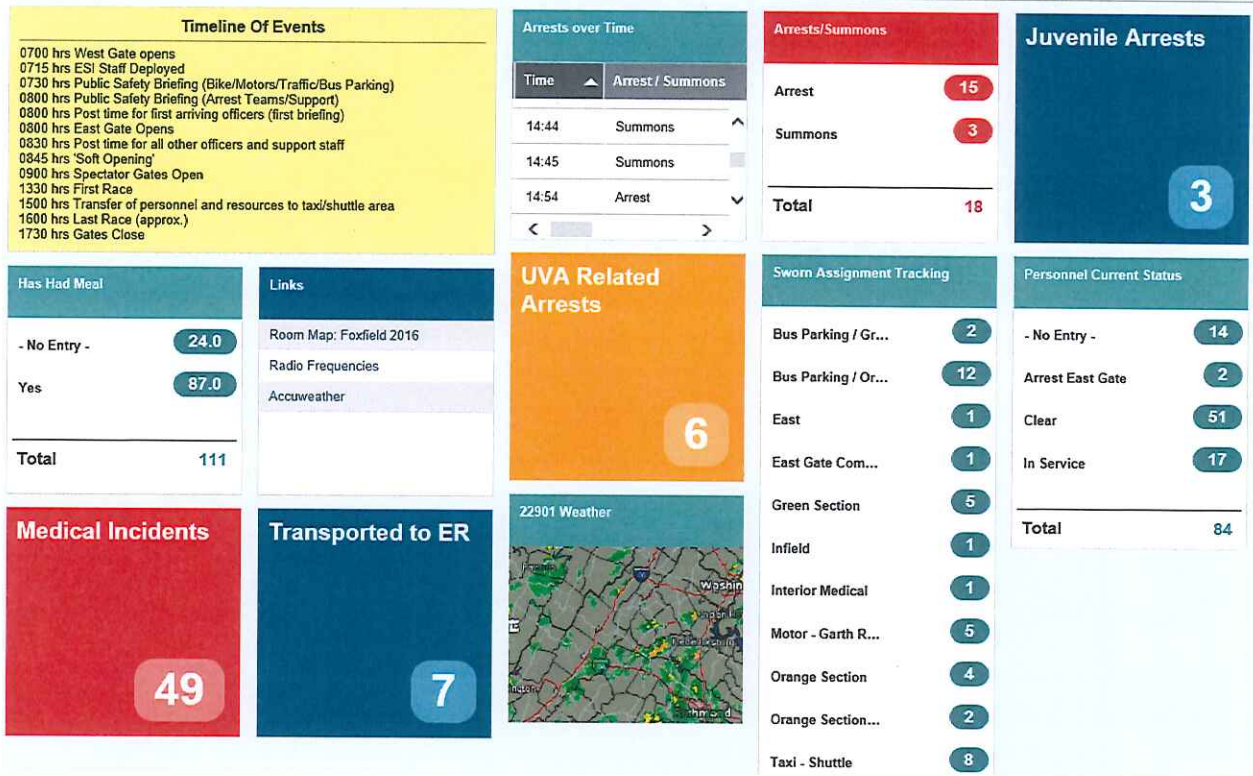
Timeline Of Events

0700 hrs West Gate opens
0715 hrs ESI Staff Deployed
0730 hrs Public Safety Briefing (Bike/Motors/Traffic/Bus Parking)
0800 hrs Public Safety Briefing (Arrest Teams/Support)
0800 hrs Post time for first arriving officers (first briefing)
0800 hrs East Gate Opens
0830 hrs Post time for all other officers and support staff
0845 hrs 'Soft Opening'
0900 hrs Spectator Gates Open
1330 hrs First Race
1500 hrs Transfer of personnel and resources to taxi/shuttle area
1600 hrs Last Race (approx.)
1730 hrs Gates Close

Arrests over Time

| Time | Arrest / Summons |
|---|---|
| 14:44 | Summons |
| 14:45 | Summons |
| 14:54 | Arrest |

Arrests/Summons

Arrest 15
Summons 3
Total 18

Juvenile Arrests
3

Has Had Meal

- No Entry - 24.0
Yes 87.0
Total 111

Links

Room Map: Foxfield 2016
Radio Frequencies
Accuweather

UVA Related Arrests
6

22901 Weather

Washin
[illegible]
hmond

Sworn Assignment Tracking

Bus Parking / Gr... 2
Bus Parking / Or... 12
East 1
East Gate Com... 1
Green Section 5
Infield 1
Interior Medical 1
Motor - Garth R... 5
Orange Section 4
Orange Section... 2
Taxi - Shuttle 8

Personnel Current Status

- No Entry - 14
Arrest East Gate 2
Clear 51
In Service 17
Total 84

Medical Incidents
49

Transported to ER
7